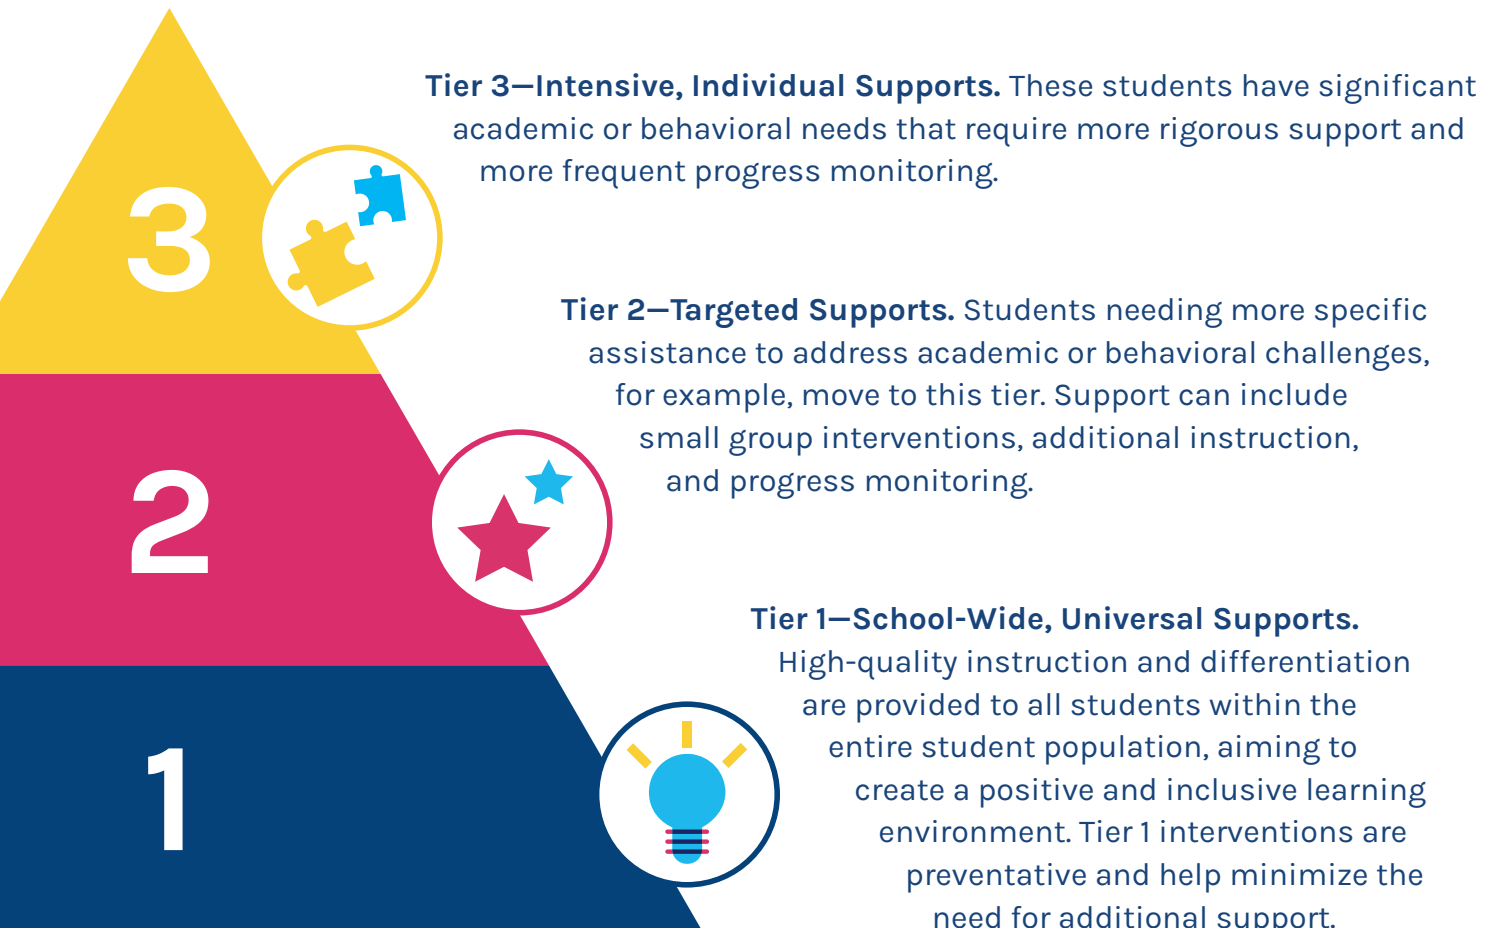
3

Tier 3—Intensive, Individual Supports. These students have significant academic or behavioral needs that require more rigorous support and more frequent progress monitoring.

2

Tier 2—Targeted Supports. Students needing more specific assistance to address academic or behavioral challenges, for example, move to this tier. Support can include small group interventions, additional instruction, and progress monitoring.

1

Tier 1—School-Wide, Universal Supports. High-quality instruction and differentiation are provided to all students within the entire student population, aiming to create a positive and inclusive learning environment. Tier 1 interventions are preventative and help minimize the need for additional support.